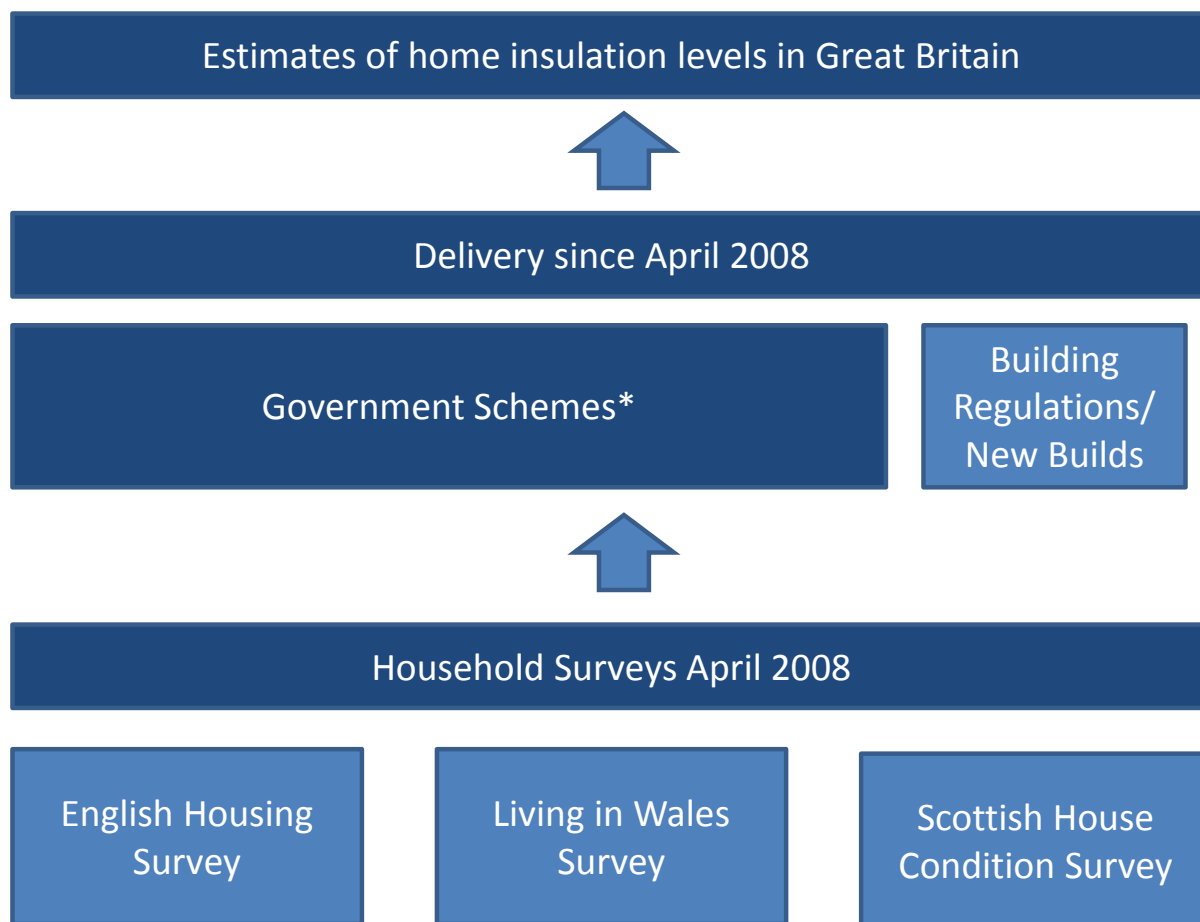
Estimates of home insulation levels in Great Britain

Delivery since April 2008

Government Schemes*

Building Regulations/ New Builds

Household Surveys April 2008

English Housing Survey

Living in Wales Survey

Scottish House Condition Survey